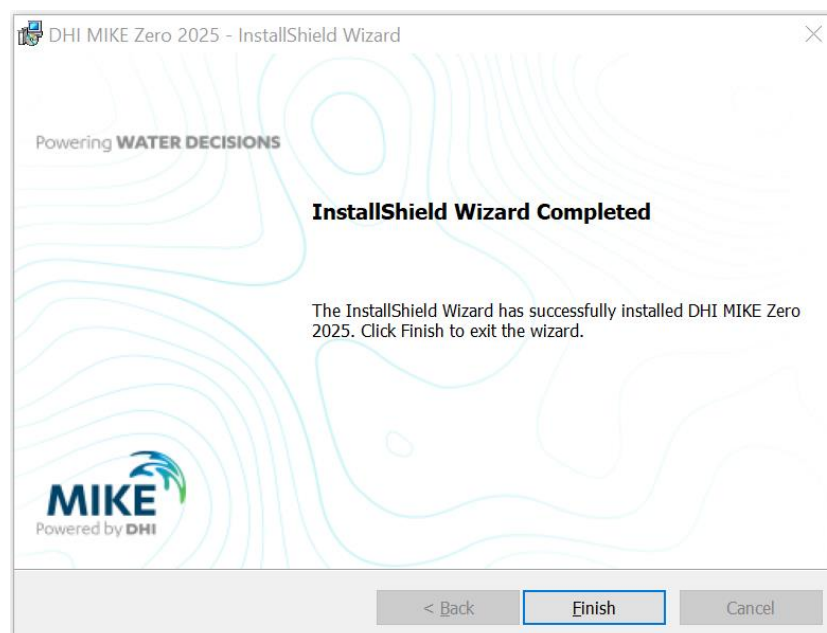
DHI MIKE Zero 2025 - InstallShield Wizard

Powering WATER DECISIONS

InstallShield Wizard Completed

The InstallShield Wizard has successfully installed DHI MIKE Zero 2025. Click Finish to exit the wizard.

MIKE
Powered by DHI

< Back
Finish
Cancel